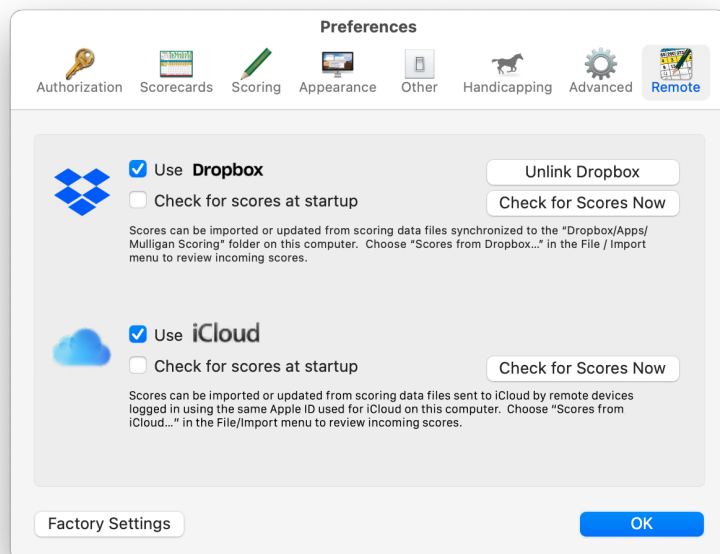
Preferences

Authorization Scorecards Scoring Appearance Other Handicapping Advanced Remote

Use Dropbox

Unlink Dropbox

Check for scores at startup

Check for Scores Now

Scores can be imported or updated from scoring data files synchronized to the "Dropbox/Apps/Mulligan Scoring" folder on this computer. Choose "Scores from Dropbox..." in the File / Import menu to review incoming scores.

Use iCloud

Check for scores at startup

Check for Scores Now

Scores can be imported or updated from scoring data files sent to iCloud by remote devices logged in using the same Apple ID used for iCloud on this computer. Choose "Scores from iCloud..." in the File/Import menu to review incoming scores.

Factory Settings

OK